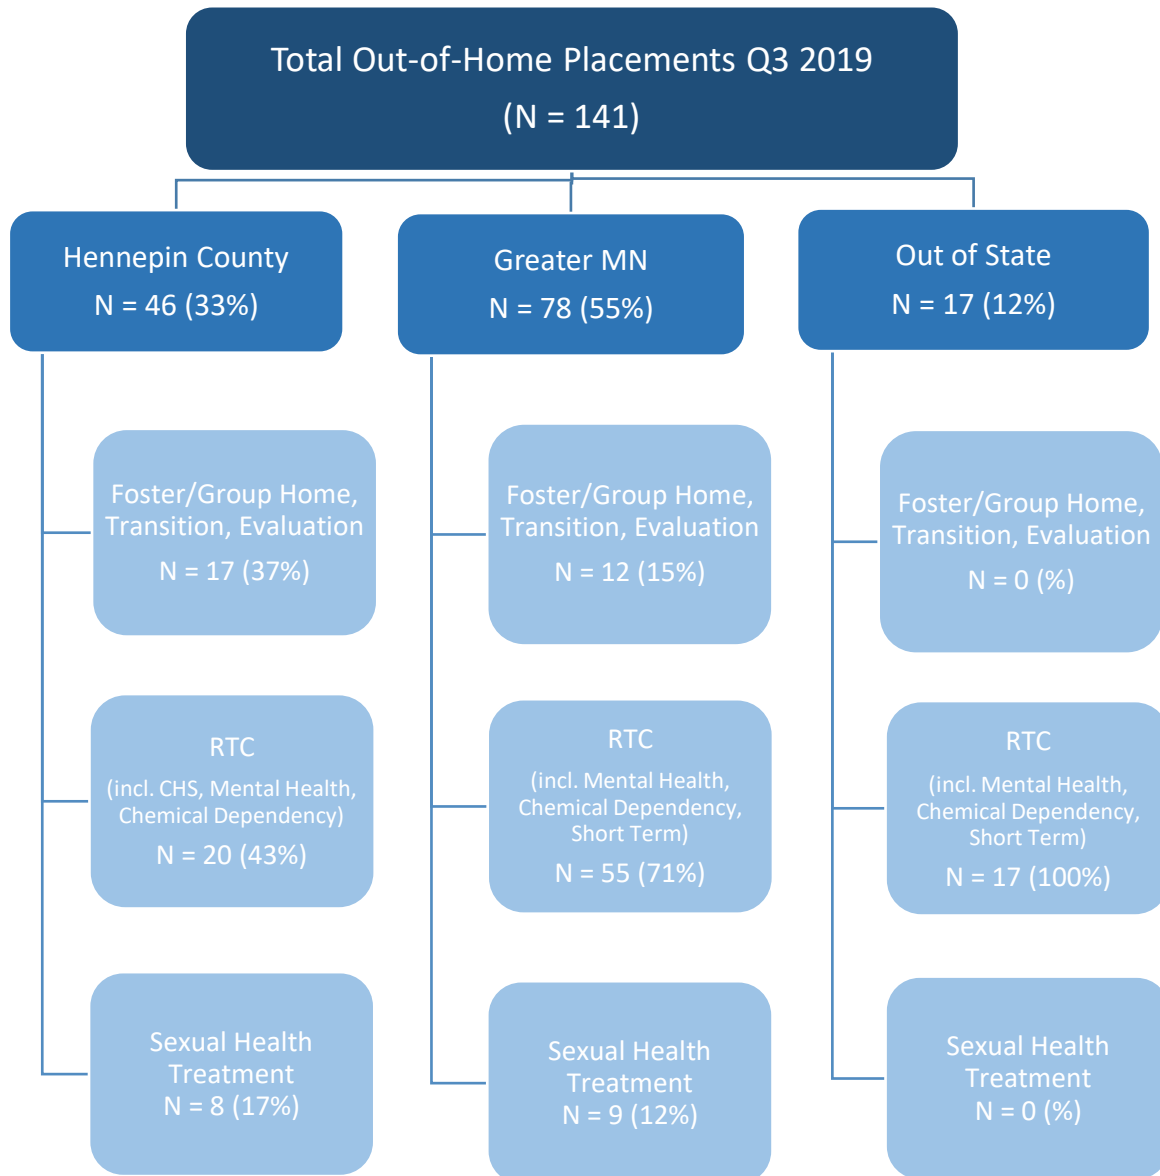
Total Out-of-Home Placements Q3 2019
(N = 141)

Hennepin County
N = 46 (33%)

Foster/Group Home, Transition, Evaluation
N = 17 (37%)

RTC
(incl. CHS, Mental Health, Chemical Dependency)
N = 20 (43%)

Sexual Health Treatment
N = 8 (17%)

Greater MN
N = 78 (55%)

Foster/Group Home, Transition, Evaluation
N = 12 (15%)

RTC
(incl. Mental Health, Chemical Dependency, Short Term)
N = 55 (71%)

Sexual Health Treatment
N = 9 (12%)

Out of State
N = 17 (12%)

Foster/Group Home, Transition, Evaluation
N = 0 (%)

RTC
(incl. Mental Health, Chemical Dependency, Short Term)
N = 17 (100%)

Sexual Health Treatment
N = 0 (%)